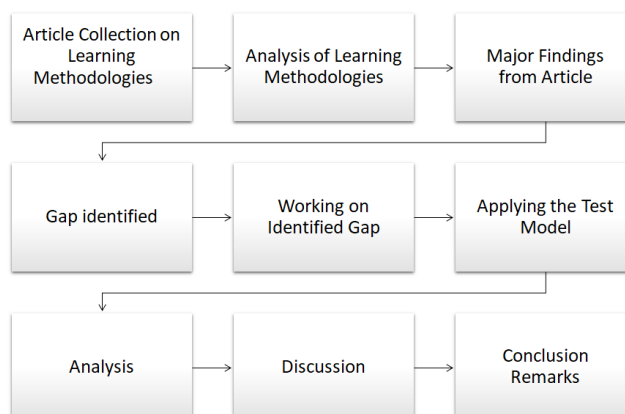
Article Collection on Learning Methodologies

Analysis of Learning Methodologies

Major Findings from Article

Gap identified

Working on Identified Gap

Applying the Test Model

Analysis

Discussion

Conclusion Remarks